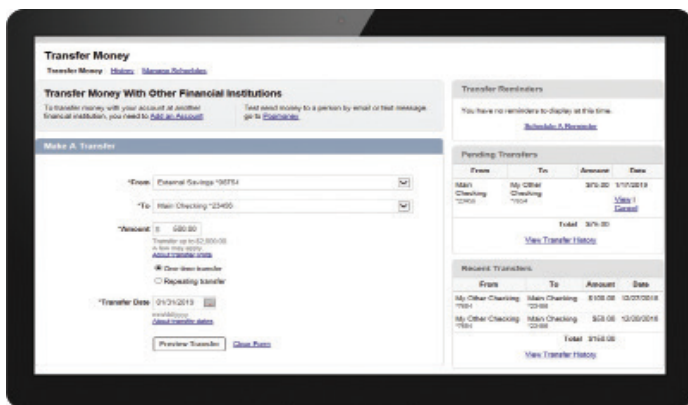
Transfer Money

Transfer Money | History | Manage Schedules

Transfer Money With Other Financial Institutions

To transfer money with your account at another financial institution, you need to Add an Account.

Text send money to a person by email or text message go to Popmoney.

Make A Transfer

*From External Savings *9876

*To Main Checking *23456

*Amount $ 500.00

Transfer up to $2,500.00
A fee may apply
About transfer limits

One time transfer

Repeating transfer

*Transfer Date 01/31/2019

mm/dd/yyyy
About transfer dates

Preview Transfer Clear Form

Transfer Reminders

You have no reminders to display at this time.

Schedule A Reminder

Pending Transfers

| From | To | Amount | Date |
|---|---|---|---|
| Main Checking *23456 | My Other Checking *7654 | $75.00 | 1/17/2019 View \| Cancel |
| | Total | $75.00 | |

View Transfer History

Recent Transfers

| From | To | Amount | Date |
|---|---|---|---|
| My Other Checking *7654 | Main Checking *23456 | $100.00 | 12/27/2018 |
| My Other Checking *7654 | Main Checking *23456 | $50.00 | 12/20/2018 |
| | Total | $150.00 | |

View Transfer History